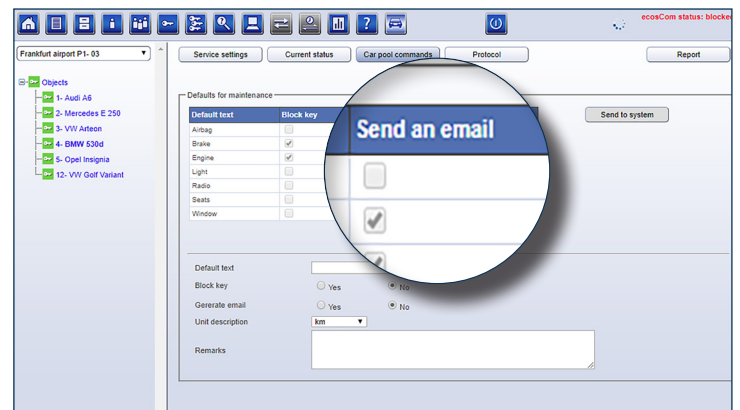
ecosCom status: blocked

Frankfurt airport P1- 03

Objects
1- Audi A6
2- Mercedes E 250
3- VW Arteon
4- BMW 530d
5- Opel Insignia
12- VW Golf Variant

Service settings
Current status
Car pool commands
Protocol
Report

Defaults for maintenance

| Default text | Block key |
|---|---|
| Airbag | |
| Brake | ✓ |
| Engine | ✓ |
| Light | |
| Radio | |
| Seats | |
| Window | |

Send an email

Send to system

Default text
Block key
Yes
No
Gererate email
Yes
No
Unit description
km
Remarks